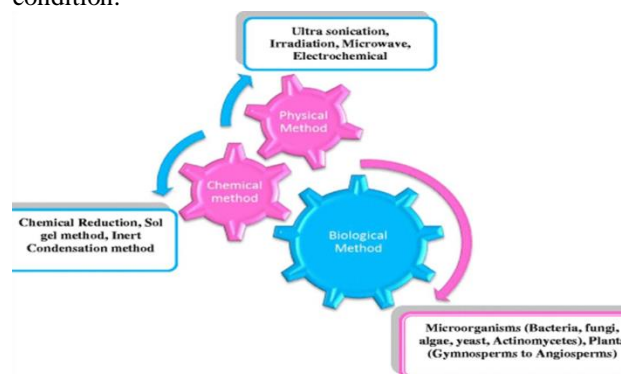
condition.

Ultra sonication, Irradiation, Microwave, Electrochemical

Physical Method

Chemical method

Biological Method

Chemical Reduction, Sol gel method, Inert Condensation method

Microorganisms (Bacteria, fungi, algae, yeast, Actinomycetes), Plants (Gymnosperms to Angiosperms)